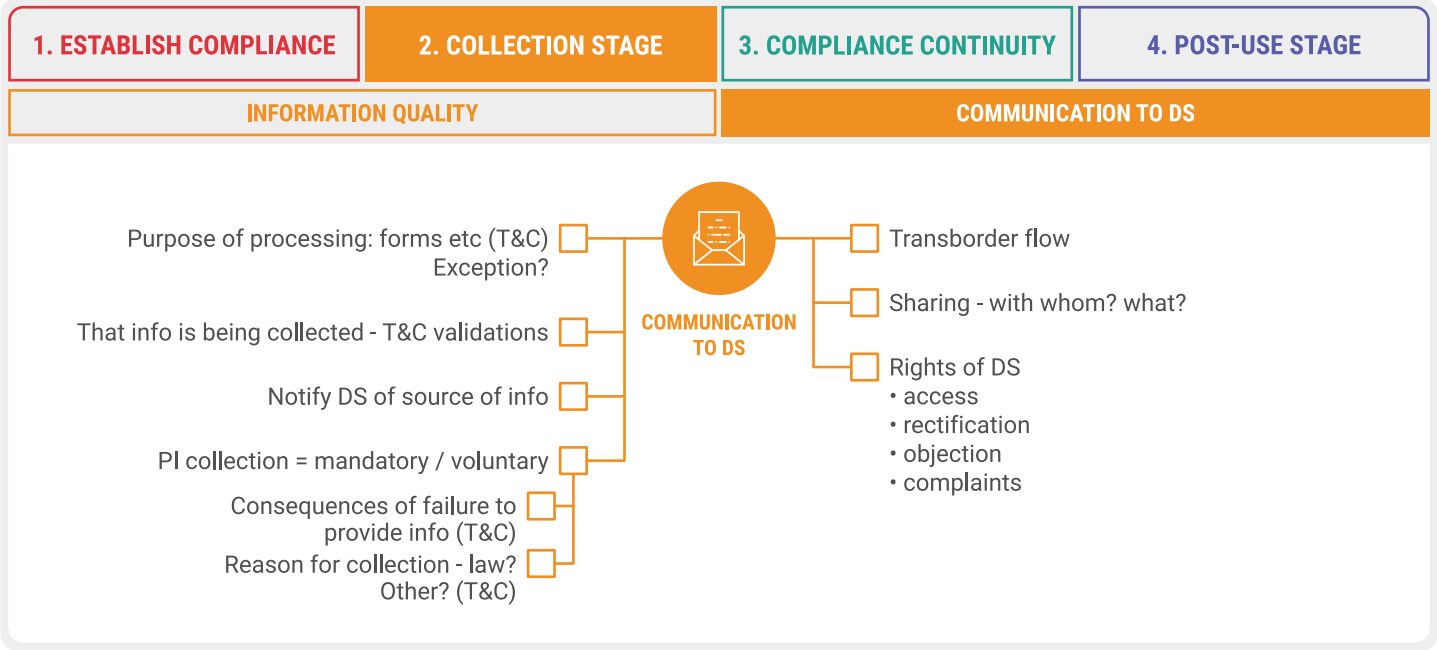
1. ESTABLISH COMPLIANCE

2. COLLECTION STAGE

3. COMPLIANCE CONTINUITY

4. POST-USE STAGE

INFORMATION QUALITY

COMMUNICATION TO DS

COMMUNICATION TO DS

Purpose of processing: forms etc (T&C) Exception?

That info is being collected - T&C validations

Notify DS of source of info

PI collection = mandatory / voluntary

Consequences of failure to provide info (T&C)

Reason for collection - law? Other? (T&C)

Transborder flow

Sharing - with whom? what?

Rights of DS
• access
• rectification
• objection
• complaints